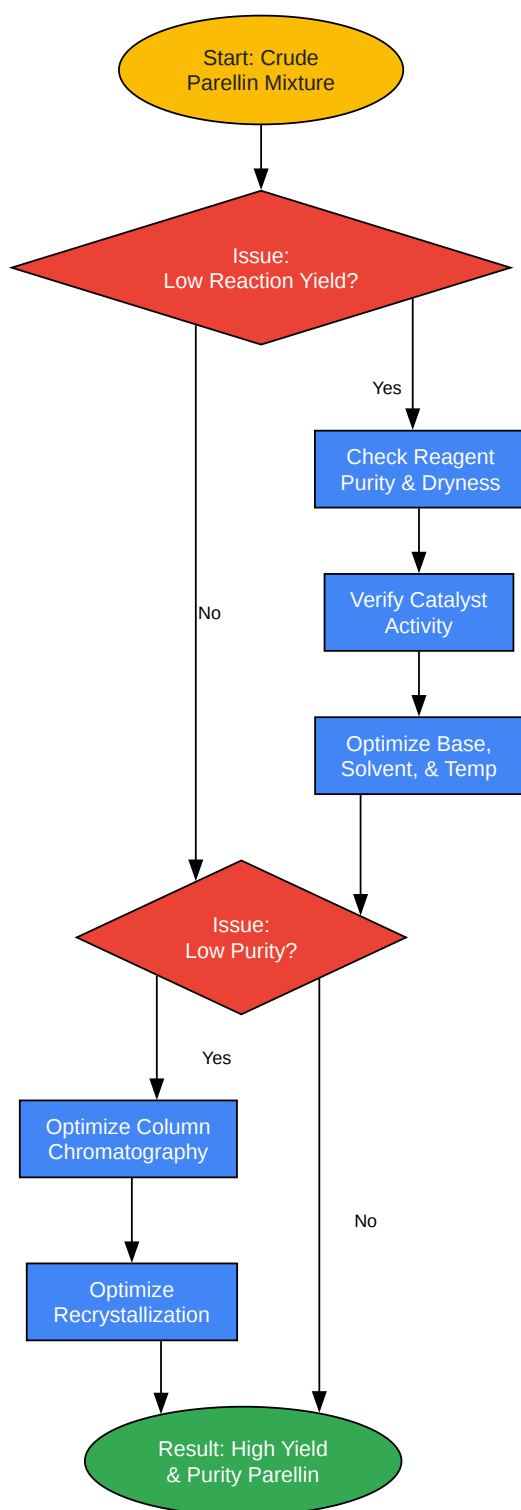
Start: Crude Parellin Mixture

Issue: Low Reaction Yield?

Yes

Check Reagent Purity & Dryness

Verify Catalyst Activity

Optimize Base, Solvent, & Temp

No

Issue: Low Purity?

Yes

Optimize Column Chromatography

Optimize Recrystallization

No

Result: High Yield & Purity Parellin